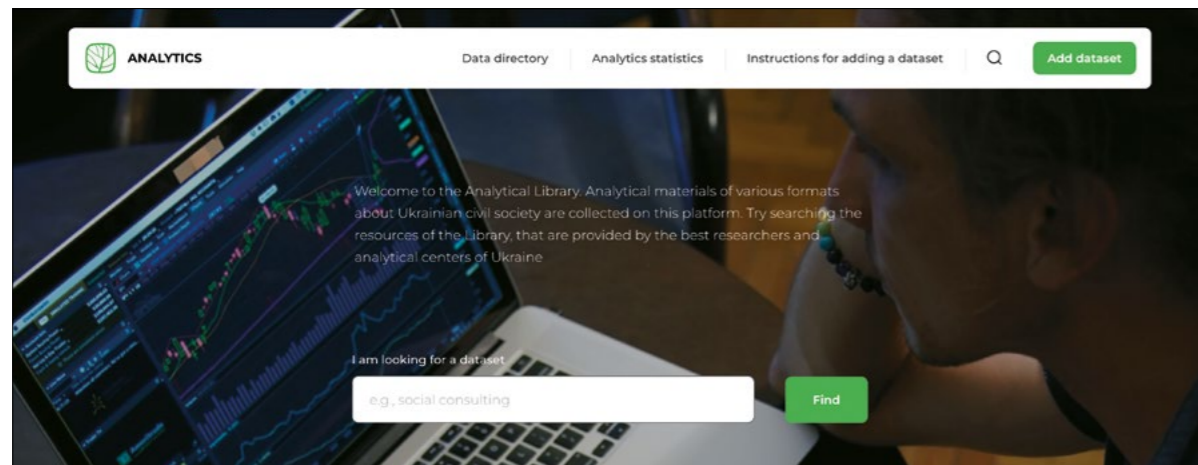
ANALYTICS

Data directory

Analytics statistics

Instructions for adding a dataset

Add dataset

Welcome to the Analytical Library. Analytical materials of various formats about Ukrainian civil society are collected on this platform. Try searching the resources of the Library, that are provided by the best researchers and analytical centers of Ukraine

I am looking for a dataset

e.g., social consulting

Find